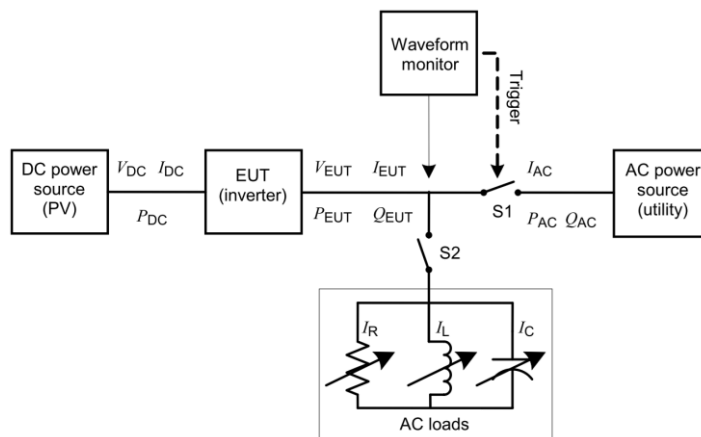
Waveform monitor

Trigger

DC power source (PV)

$V_{DC}$ $I_{DC}$

$P_{DC}$

EUT (inverter)

$V_{EUT}$ $I_{EUT}$

$P_{EUT}$ $Q_{EUT}$

$I_{AC}$

S1

$P_{AC}$ $Q_{AC}$

AC power source (utility)

S2

$I_R$

$I_L$

$I_C$

AC loads